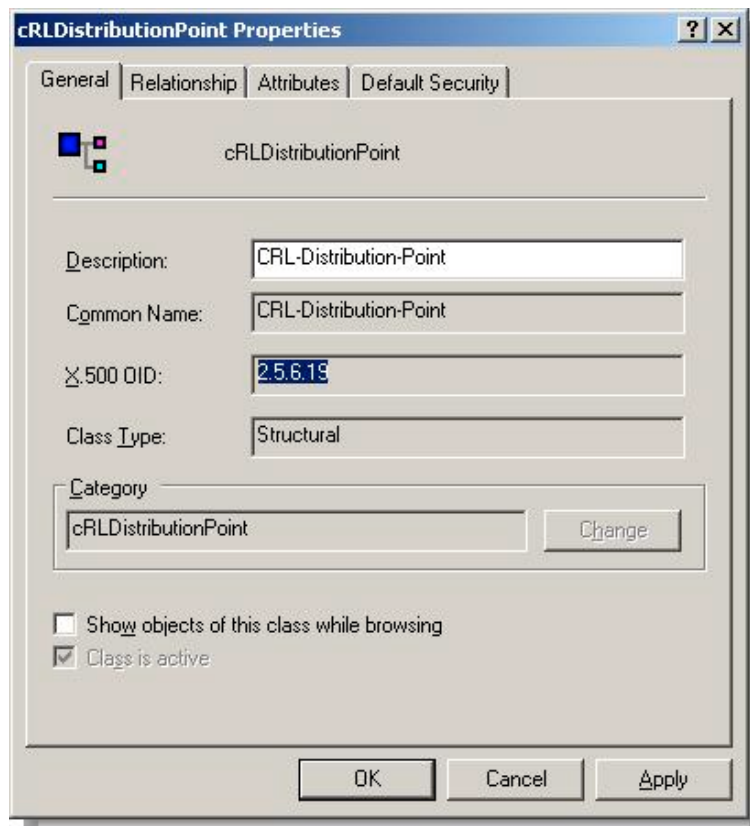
cRLDistributionPoint Properties

? X

General | Relationship | Attributes | Default Security

cRLDistributionPoint

Description: CRL-Distribution-Point

Common Name: CRL-Distribution-Point

X.500 OID: 2.5.6.19

Class Type: Structural

Category

cRLDistributionPoint

Change

Show objects of this class while browsing

Class is active

OK Cancel Apply